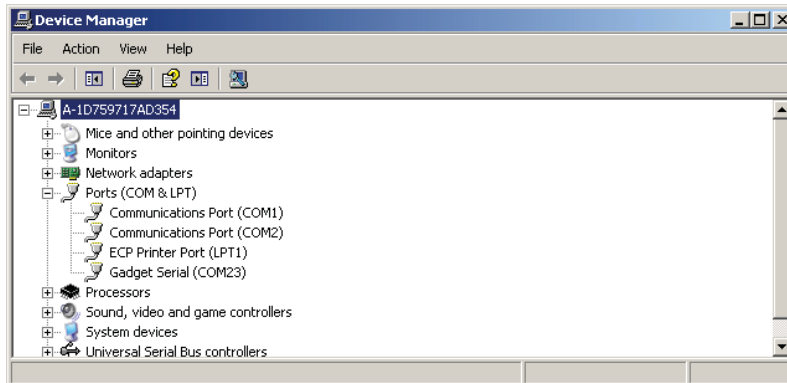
Device Manager

File Action View Help

A-1D759717AD354
Mice and other pointing devices
Monitors
Network adapters
Ports (COM & LPT)
Communications Port (COM1)
Communications Port (COM2)
ECP Printer Port (LPT1)
Gadget Serial (COM23)
Processors
Sound, video and game controllers
System devices
Universal Serial Bus controllers